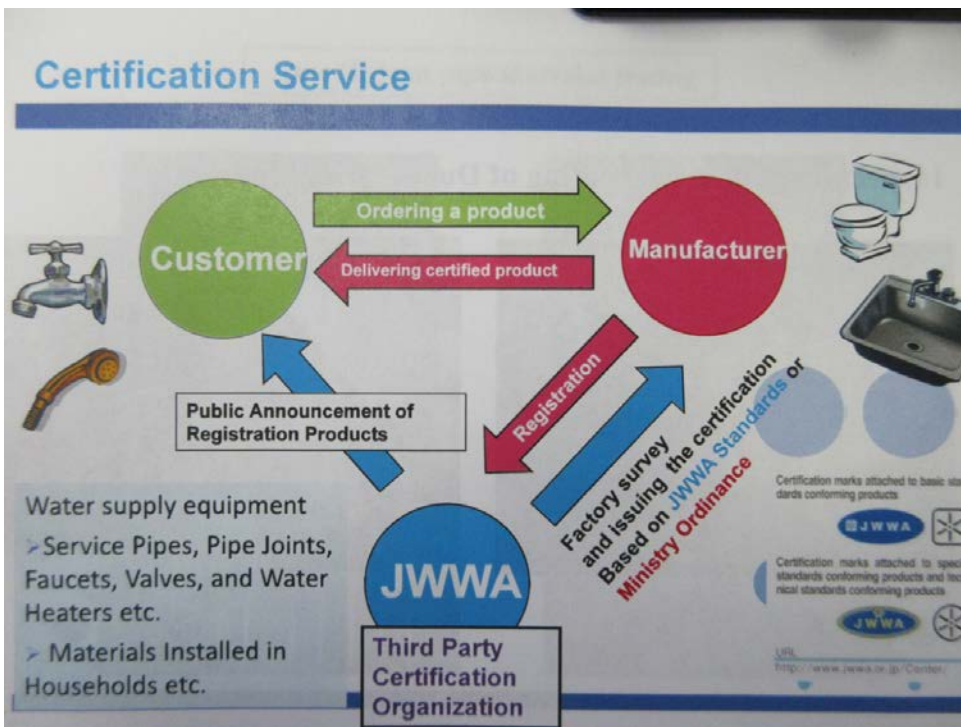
Certification Service

Customer

Ordering a product

Delivering certified product

Manufacturer

Registration

Factory survey and issuing the certification Based on JWWA Standards or Ministry Ordinance

Public Announcement of Registration Products

Water supply equipment

➢Service Pipes, Pipe Joints, Faucets, Valves, and Water Heaters etc.

➢ Materials Installed in Households etc.

JWWA

Third Party Certification Organization

Certification marks attached to basic sta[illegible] dards conforming products

JWWA

Certification marks attached to spec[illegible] standards conforming products and tec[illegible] nical standards conforming products

JWWA

URL
http://www.jwwa.or.jp/Center/